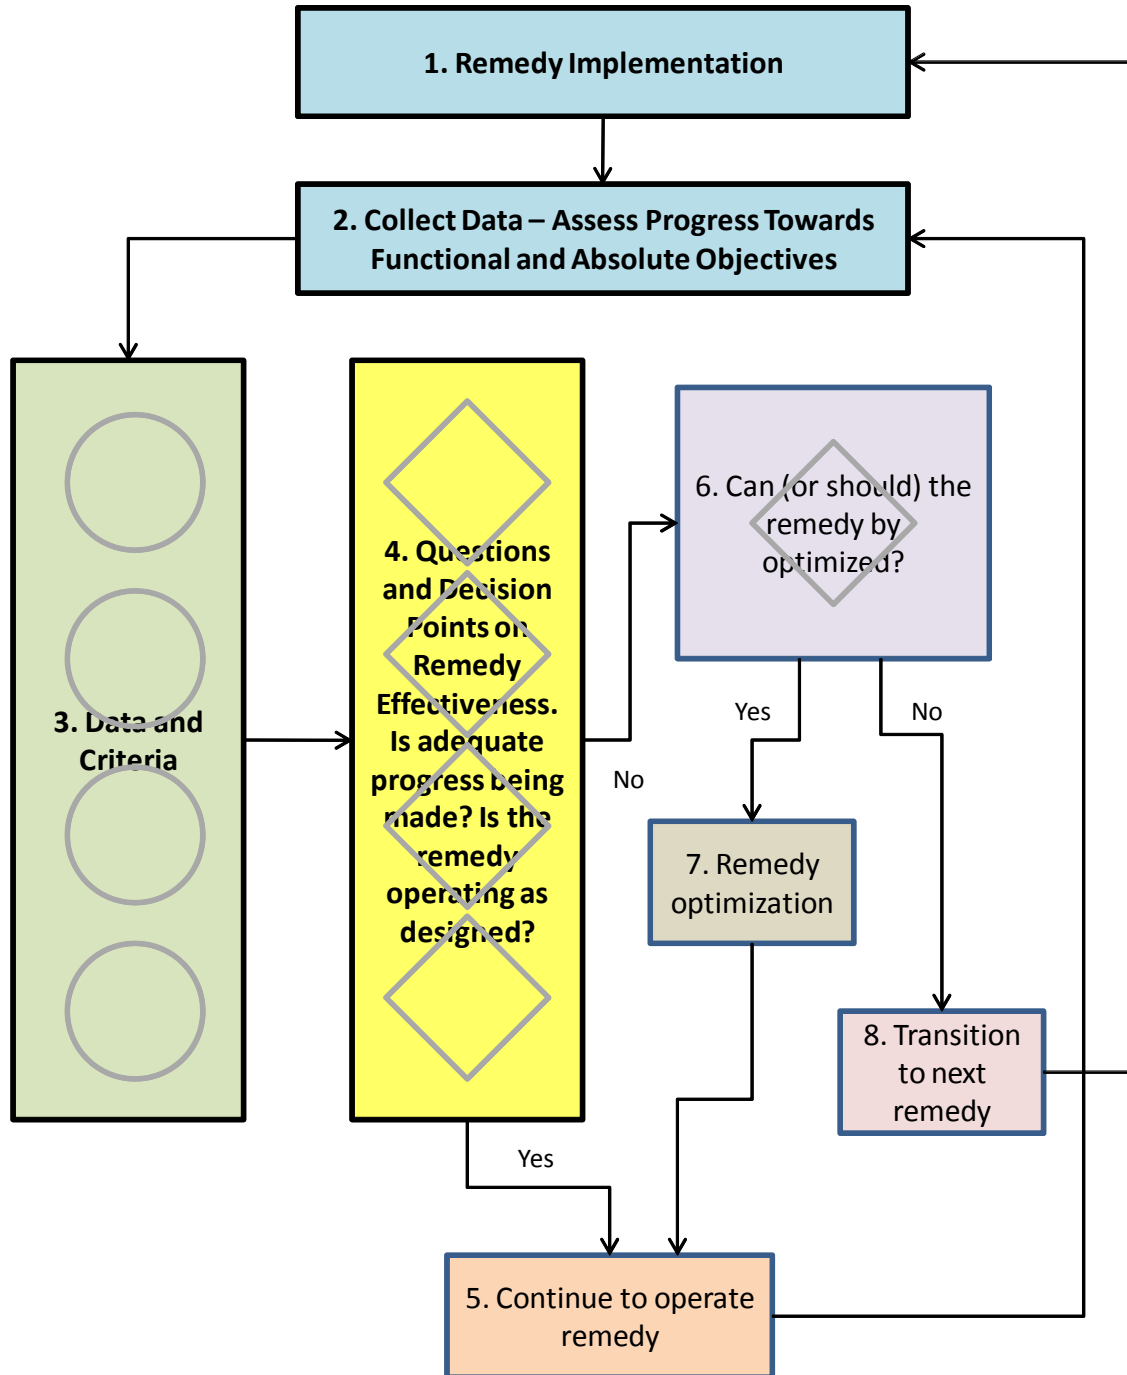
1. Remedy Implementation

2. Collect Data – Assess Progress Towards Functional and Absolute Objectives

3. Data and Criteria

4. Questions and Decision Points on Remedy Effectiveness. Is adequate progress being made? Is the remedy operating as designed?

No

6. Can (or should) the remedy by optimized?

Yes

No

7. Remedy optimization

8. Transition to next remedy

Yes

5. Continue to operate remedy